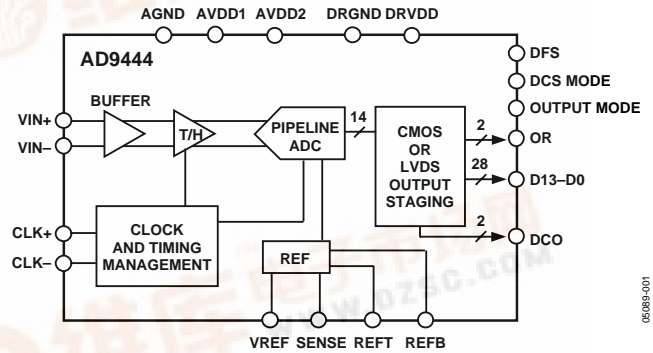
AGND AVDD1 AVDD2 DRGND DRVDD

AD9444

DFS

DCS MODE

OUTPUT MODE

BUFFER

VIN+

VIN–

T/H

PIPELINE ADC

14

CMOS OR LVDS OUTPUT STAGING

2

OR

28

D13–D0

2

DCO

CLK+

CLK–

CLOCK AND TIMING MANAGEMENT

REF

VREF SENSE REFT REFB

05089-001